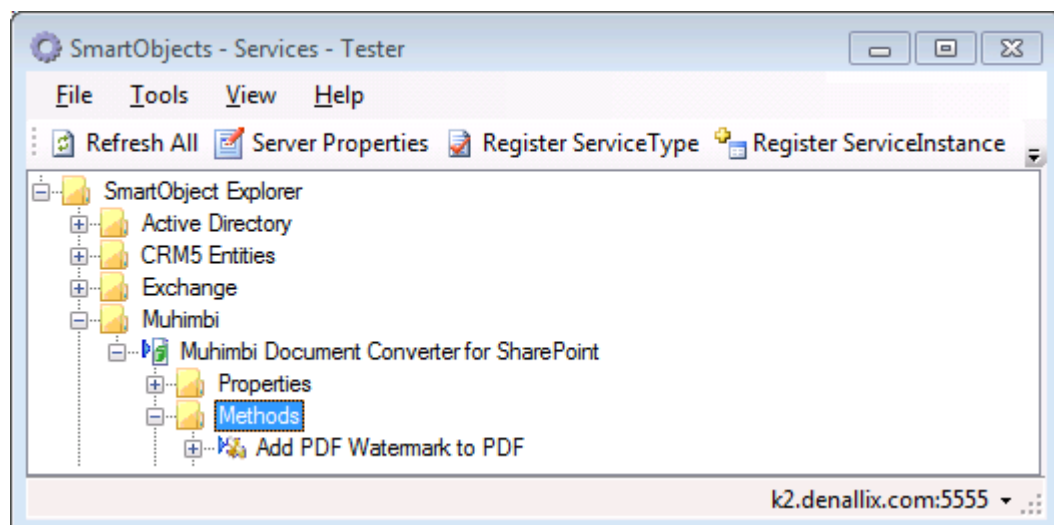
SmartObjects - Services - Tester

File Tools View Help

Refresh All Server Properties Register ServiceType Register ServiceInstance

SmartObject Explorer
Active Directory
CRM5 Entities
Exchange
Muhimbi
Muhimbi Document Converter for SharePoint
Properties
Methods
Add PDF Watermark to PDF

k2.denallix.com:5555